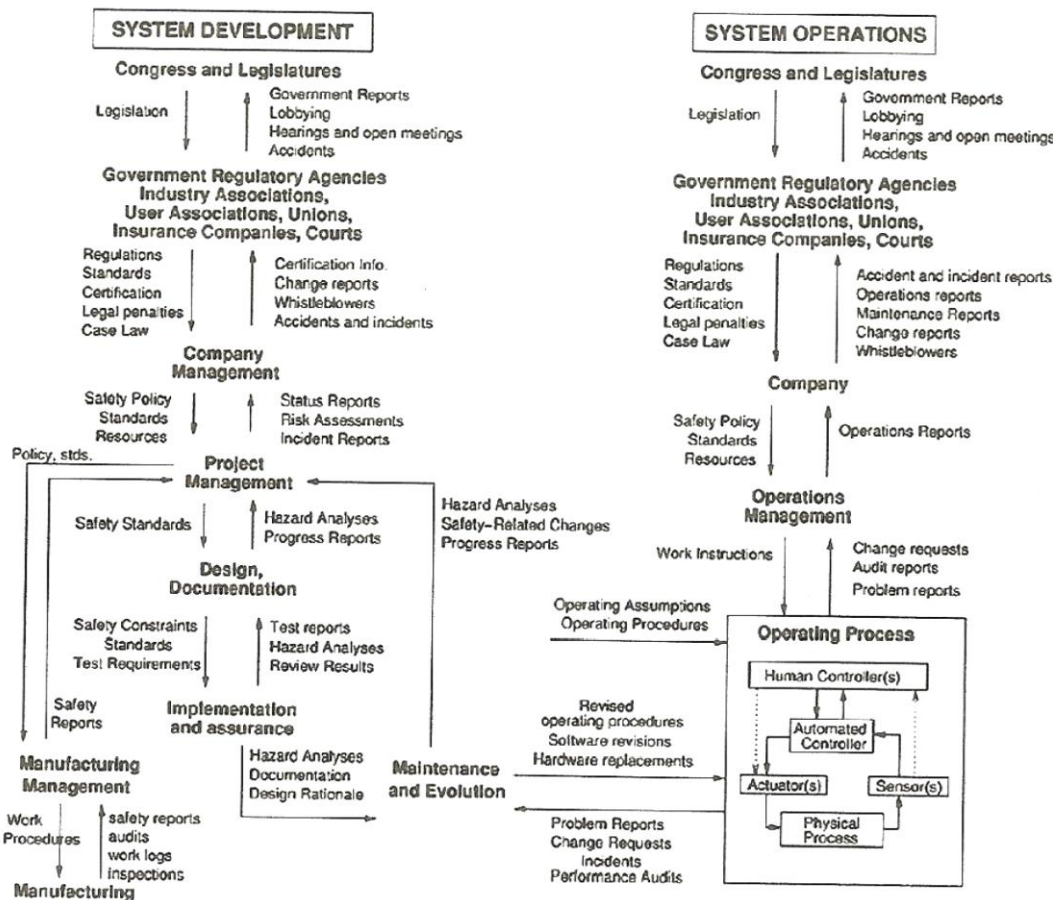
SYSTEM DEVELOPMENT

Congress and Legislatures

Legislation

Government Reports
Lobbying
Hearings and open meetings
Accidents

Government Regulatory Agencies
Industry Associations,
User Associations, Unions,
Insurance Companies, Courts

Regulations
Standards
Certification
Legal penalties
Case Law

Certification Info.
Change reports
Whistleblowers
Accidents and incidents

Company
Management

Safety Policy
Standards
Resources

Status Reports
Risk Assessments
Incident Reports

Policy, stds.

Project
Management

Safety Standards

Hazard Analyses
Progress Reports

Hazard Analyses
Safety-Related Changes
Progress Reports

Design,
Documentation

Safety Constraints
Standards
Test Requirements

Test reports
Hazard Analyses
Review Results

Safety
Reports

Implementation
and assurance

Hazard Analyses
Documentation
Design Rationale

Manufacturing
Management

Work
Procedures

safety reports
audits
work logs
inspections

Manufacturing

Maintenance
and Evolution

SYSTEM OPERATIONS

Congress and Legislatures

Legislation

Govornment Reports
Lobbying
Hearings and open meetings
Accidents

Government Regulatory Agencies
Industry Associations,
User Associations, Unions,
Insurance Companies, Courts

Regulations
Standards
Certification
Legal penalties
Case Law

Accident and incident reports
Operations reports
Maintenance Reports
Change reports
Whistleblowers

Company

Safety Policy
Standards
Resources

Operations Reports

Operations
Management

Work Instructions

Change requests
Audit reports
Problem reports

Operating Assumptions
Operating Procedures

Operating Process

Human Controller(s)

Automated
Controller

Actuator(s)

Sensor(s)

Physical
Process

Revised
operating procedures
Software revisions
Hardware replacements

Problem Reports
Change Requests
Incidents
Performance Audits